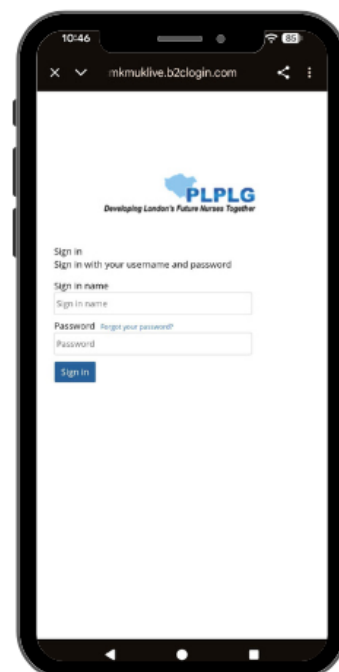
10:46
85
mkmuklive.b2clogin.com

PLPLG
Developing London's Future Nurses Together

Sign in
Sign in with your username and password

Sign in name
Sign in name

Password Forgot your password?
Password

Sign in